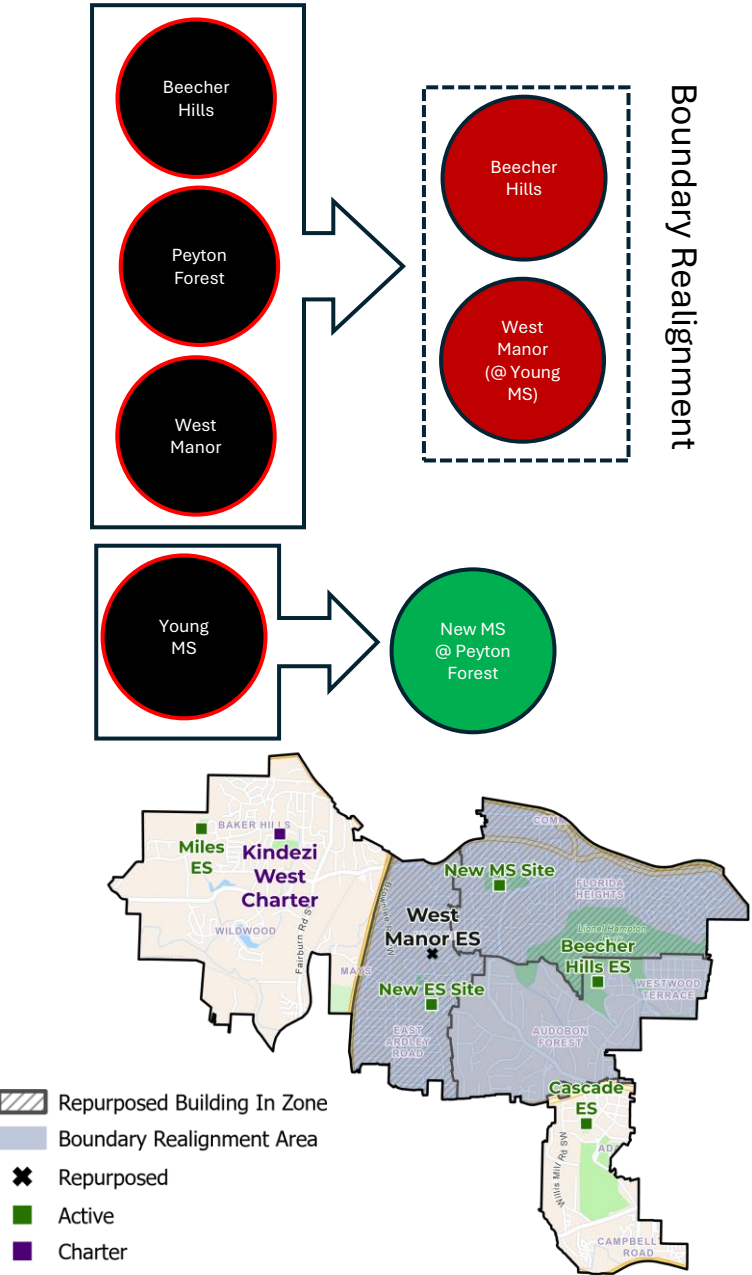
Beecher Hills

Peyton Forest

West Manor

Beecher Hills

West Manor (@ Young MS)

Boundary Realignment

Young MS

New MS @ Peyton Forest

BAKER HILLS

Miles ES

Kindezi West Charter

WILDWOOD

Fairburn Rd SW

MAYS

West Manor ES

New MS Site

FLORIDA HEIGHTS

Lionel Hampton

Beecher Hills ES

WESTWOOD TERRACE

New ES Site

EAST ARDLEY ROAD

AUDOBON FOREST

Cascade ES

Willis Mill Rd SW

CAMPBELL ROAD

Repurposed Building In Zone

Boundary Realignment Area

Repurposed

Active

Charter